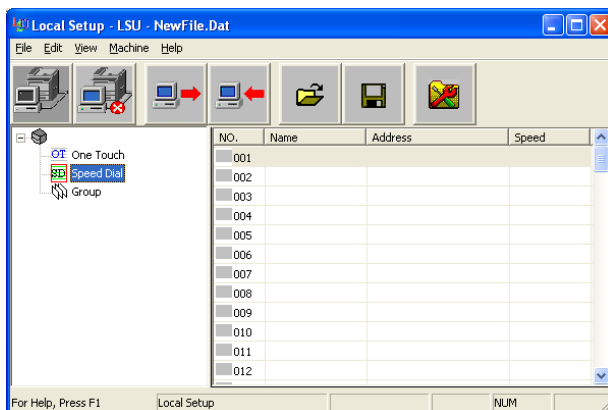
Local Setup - LSU - NewFile.Dat

File Edit View Machine Help

OT One Touch
SD Speed Dial
Group

| NO. | Name | Address | Speed |
|---|---|---|---|
| 001 | | | |
| 002 | | | |
| 003 | | | |
| 004 | | | |
| 005 | | | |
| 006 | | | |
| 007 | | | |
| 008 | | | |
| 009 | | | |
| 010 | | | |
| 011 | | | |
| 012 | | | |

For Help, Press F1 Local Setup NUM